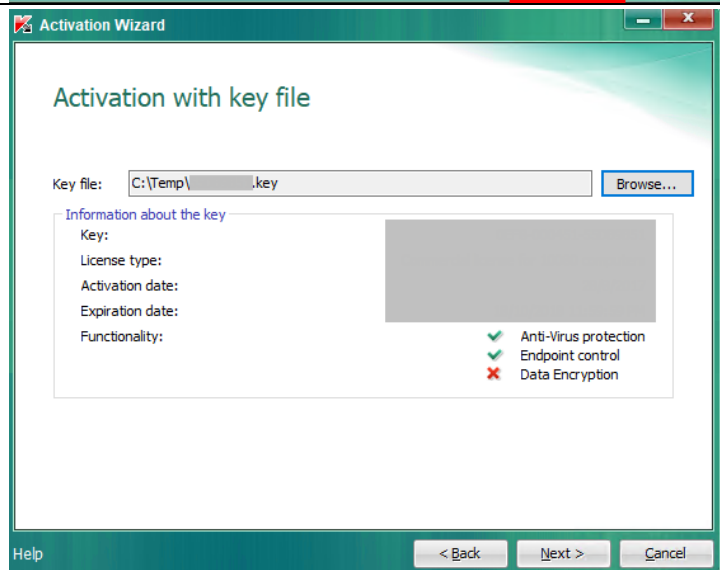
Activation Wizard

Activation with key file

Key file: C:\Temp\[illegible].key Browse...

Information about the key

Key:

License type:

Activation date:

Expiration date:

Functionality:

Anti-Virus protection

Endpoint control

Data Encryption

Help

< Back

Next >

Cancel